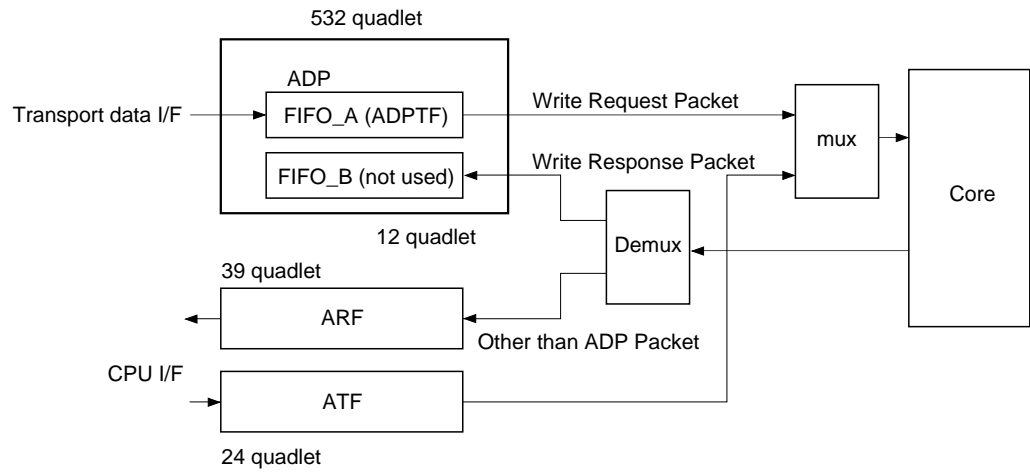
532 quadlet

ADP

Transport data I/F

FIFO_A (ADPTF)

FIFO_B (not used)

12 quadlet

Write Request Packet

Write Response Packet

mux

Core

Demux

39 quadlet

ARF

Other than ADP Packet

CPU I/F

ATF

24 quadlet